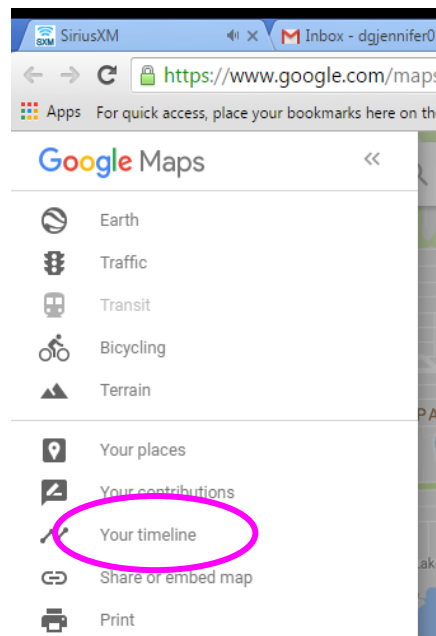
SXM SiriusXM
×
M Inbox - dgjennifer0

https://www.google.com/maps

Apps For quick access, place your bookmarks here on th

Google Maps «

Earth

Traffic

Transit

Bicycling

Terrain

Your places

Your contributions

Your timeline

Share or embed map

Print